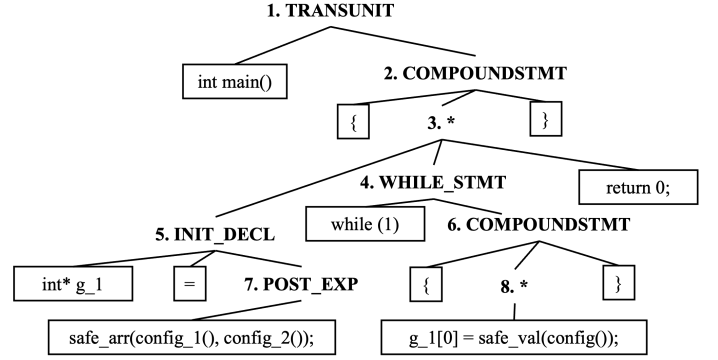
1. TRANSUNIT

int main()

2. COMPOUNDSTMT

{

3. *

}

4. WHILE_STMT

return 0;

5. INIT_DECL

while (1)

6. COMPOUNDSTMT

int* g_1

=

7. POST_EXP

{

8. *

}

safe_arr(config_1(), config_2());

g_1[0] = safe_val(config());